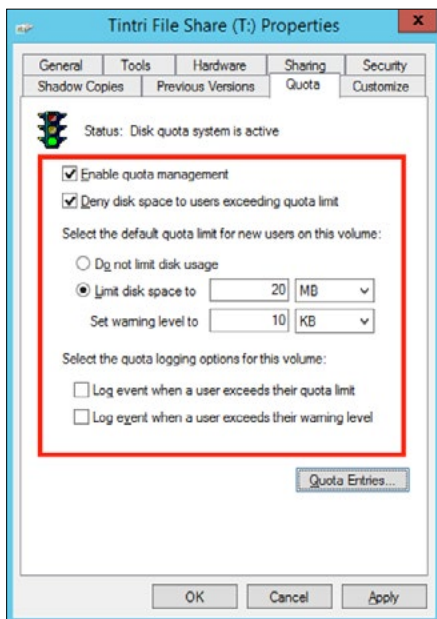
Tintri File Share (T:) Properties

x

General | Tools | Hardware | Sharing | Security
Shadow Copies | Previous Versions | Quota | Customize

Status: Disk quota system is active

Enable quota management

Deny disk space to users exceeding quota limit

Select the default quota limit for new users on this volume:

Do not limit disk usage

Limit disk space to 20 MB

Set warning level to 10 KB

Select the quota logging options for this volume:

Log event when a user exceeds their quota limit

Log event when a user exceeds their warning level

Quota Entries...

OK | Cancel | Apply